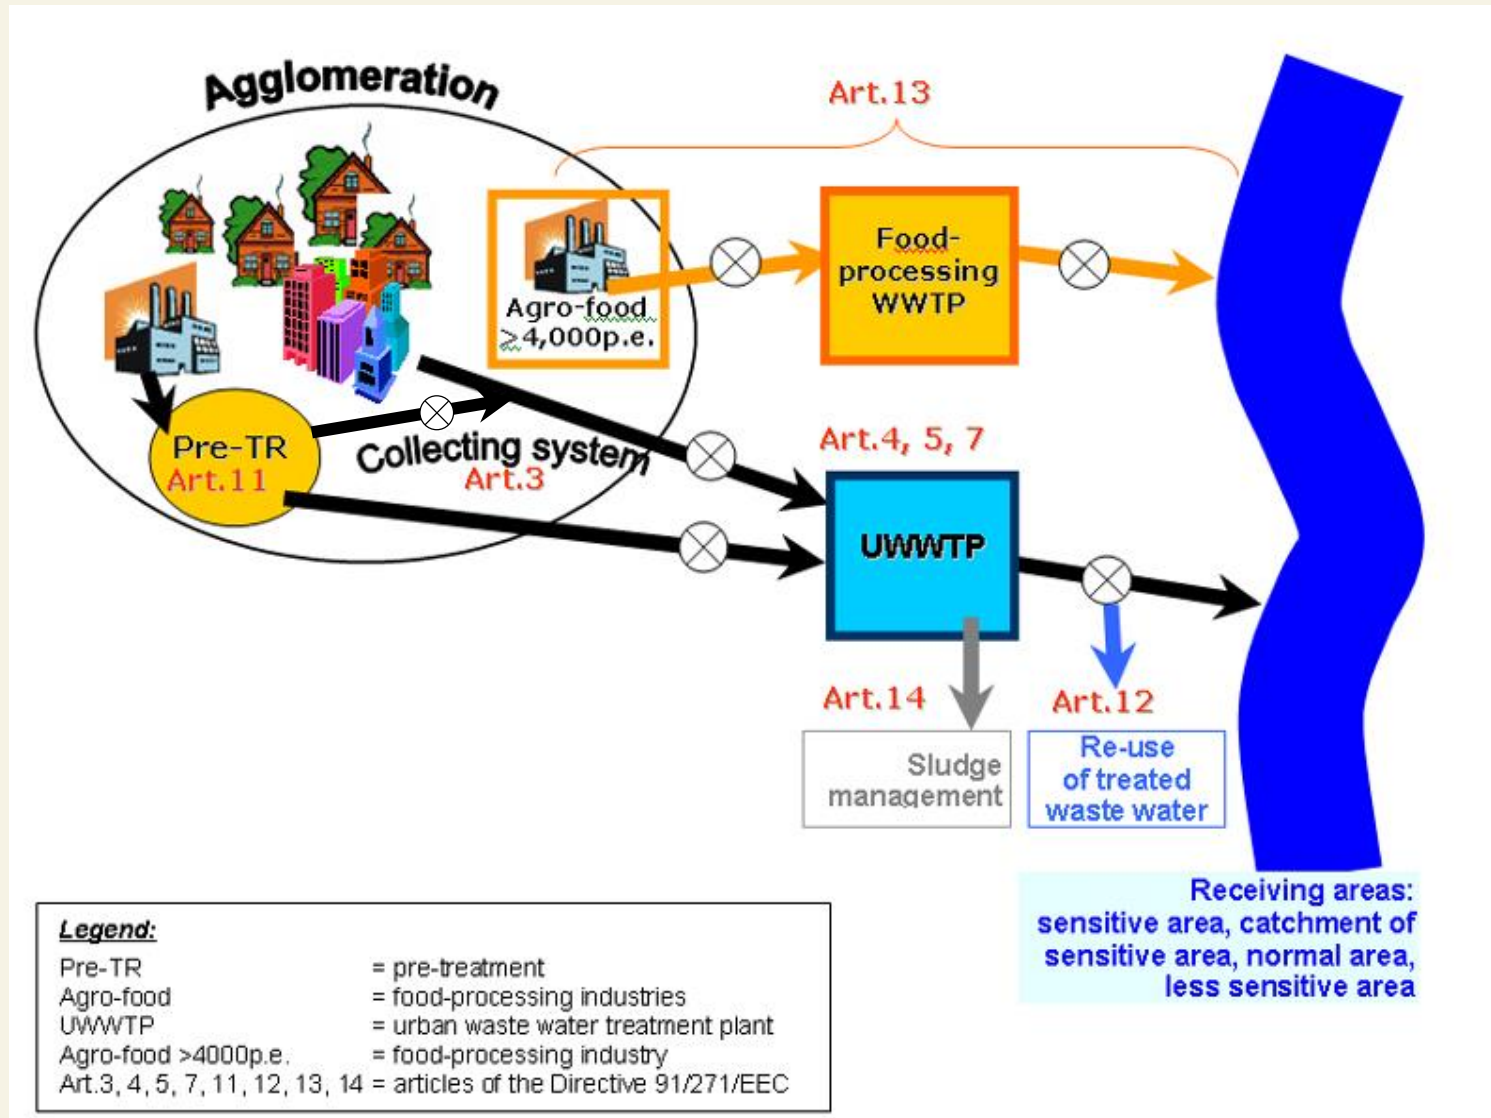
Agglomeration

Art.13

Agro-food
$\geq$4,000p.e.

Food-processing WWTP

Pre-TR
Art.11

Collecting system
Art.3

Art.4, 5, 7

UWWTP

Art.14

Art.12

Sludge management

Re-use of treated waste water

Receiving areas: sensitive area, catchment of sensitive area, normal area, less sensitive area

Legend:

| | |
|---|---|
| Pre-TR | = pre-treatment |
| Agro-food | = food-processing industries |
| UWWTP | = urban waste water treatment plant |
| Agro-food >4000p.e. | = food-processing industry |
| Art.3, 4, 5, 7, 11, 12, 13, 14 | = articles of the Directive 91/271/EEC |